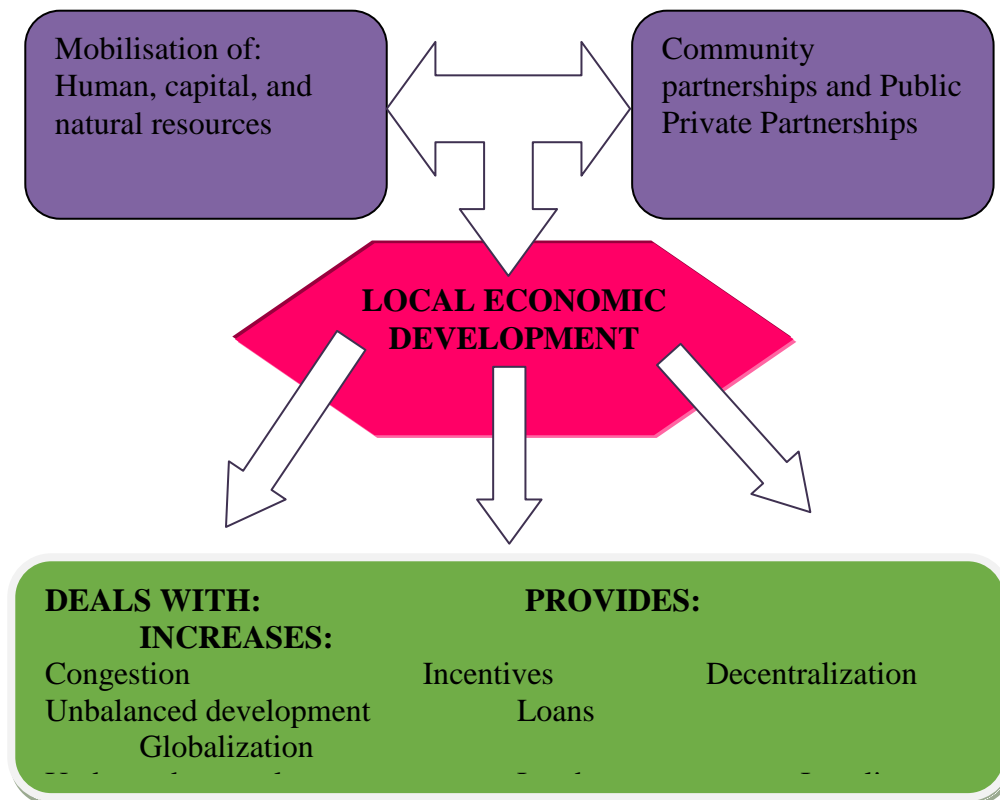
Mobilisation of:
Human, capital, and natural resources

Community partnerships and Public Private Partnerships

LOCAL ECONOMIC DEVELOPMENT

DEALS WITH: PROVIDES: INCREASES:

Congestion Incentives Decentralization
Unbalanced development Loans Globalization
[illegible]